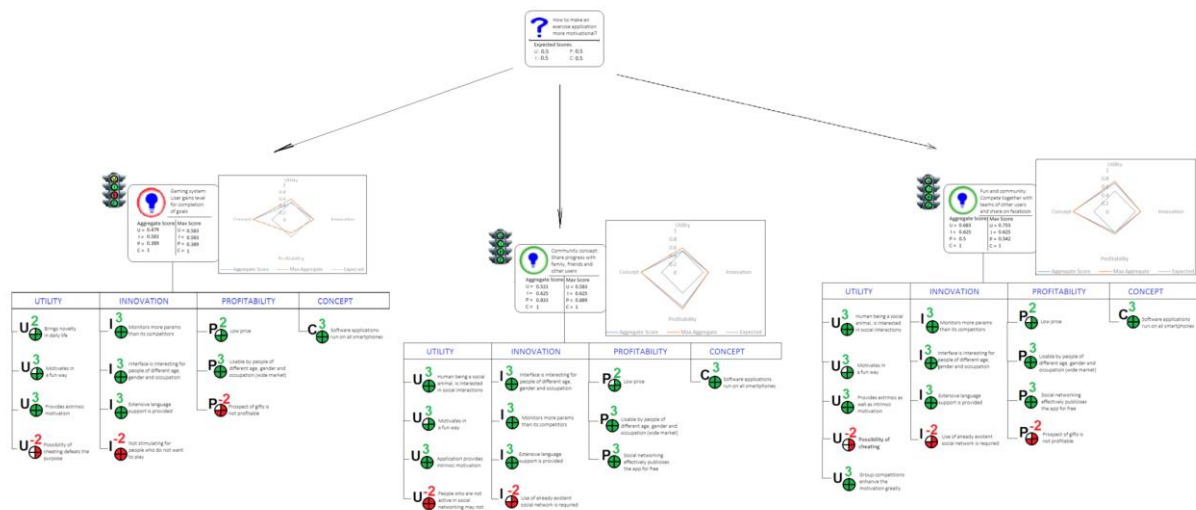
How to make an exercise application more motivational?

Expected Scores
U: 0.5 P: 0.5
I: 0.5 C: 0.5

Gaming system User gains level for completion of goals

Aggregate Score
U = 0.479
I = 0.383
P = 0.389
C = 1

Max Score
U = 0.583
I = 0.383
P = 0.389
C = 1

Utility
Concept
Innovation
Profitability
Aggregate Score
Max Aggregate
Expected

UTILITY
$U^2$ Brings novelty in daily life
$U^3$ Motivates in a fun way
$U^3$ Provides intrinsic motivation
$U^{-2}$ Possibility of cheating defeats the purpose

INNOVATION
$I^3$ Monitors more params than its competitors
$I^3$ Interface is interesting for people of different age, gender and occupation
$I^3$ Extensive language support is provided
$I^{-2}$ Not stimulating for people who do not want to play

PROFITABILITY
$P^2$ Low price
$P^3$ Usable by people of different age, gender and occupation (wide market)
$P^{-2}$ Prospect of gifts is not profitable

CONCEPT
$C^3$ Software applications run on all smartphones

Community concept Share progress with family, friends and other users

Aggregate Score
U = 0.521
I = 0.625
P = 0.833
C = 1

Max Score
U = 0.583
I = 0.625
P = 0.889
C = 1

Utility
Concept
Innovation
Profitability
Aggregate Score
Max Aggregate
Expected

UTILITY
$U^3$ Human being a social animal, is interested in social interactions
$U^3$ Motivates in a fun way
$U^3$ Application provides intrinsic motivation
$U^{-2}$ People who are not active in social networking may not

INNOVATION
$I^3$ Interface is interesting for people of different age, gender and occupation
$I^3$ Monitors more params than its competitors
$I^3$ Extensive language support is provided
$I^{-2}$ Use of already existent social network is required

PROFITABILITY
$P^2$ Low price
$P^3$ Usable by people of different age, gender and occupation (wide market)
$P^3$ Social networking effectively publicises the app for free

CONCEPT
$C^3$ Software applications run on all smartphones

Fun and community Compete together with teams of other users and share on facebook

Aggregate Score
U = 0.683
I = 0.625
P = 0.5
C = 1

Max Score
U = 0.753
I = 0.625
P = 0.542
C = 1

Utility
Concept
Innovation
Profitability
Aggregate Score
Max Aggregate
Expected

UTILITY
$U^3$ Human being a social animal, is interested in social interactions
$U^3$ Motivates in a fun way
$U^3$ Provides extrinsic as well as intrinsic motivation
$U^{-2}$ Possibility of cheating
$U^3$ Group competitions enhance the motivation greatly

INNOVATION
$I^3$ Monitors more params than its competitors
$I^3$ Interface is interesting for people of different age, gender and occupation
$I^3$ Extensive language support is provided
$I^{-2}$ Use of already existent social network is required

PROFITABILITY
$P^2$ Low price
$P^3$ Usable by people of different age, gender and occupation (wide market)
$P^3$ Social networking effectively publicises the app for free
$P^{-2}$ Prospect of gifts is not profitable

CONCEPT
$C^3$ Software applications run on all smartphones